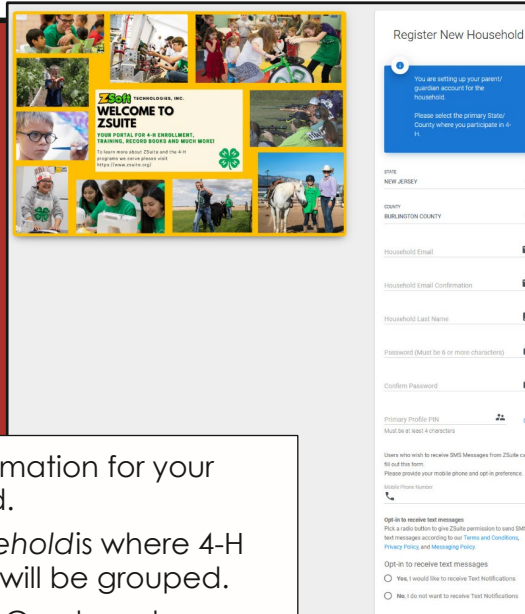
ZSoft TECHNOLOGIES, INC.
WELCOME TO ZSUITE
YOUR PORTAL FOR 4-H ENROLLMENT, TRAINING, RECORD BOOKS AND MUCH MORE!
To learn more about ZSuite and the 4-H programs we serve please visit https://www.zsuite.org/

Register New Household

You are setting up your parent/ guardian account for the household.

Please select the primary State/ County where you participate in 4-H.

STATE
NEW JERSEY

COUNTY
BURLINGTON COUNTY

Household Email

Household Email Confirmation

Household Last Name

Password (Must be 6 or more characters)

Confirm Password

Primary Profile PIN
Must be at least 4 characters

Users who wish to receive SMS Messages from ZSuite c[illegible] fill out this form.
Please provide your mobile phone and opt-in preference.

Mobile Phone Number

Opt-in to receive text messages
Pick a radio button to give ZSuite permission to send SMS text messages according to our Terms and Conditions, Privacy Policy, and Messaging Policy.

Opt-in to receive text messages
Yes, I would like to receive Text Notifications
No, I do not want to receive Text Notifications

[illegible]mation for your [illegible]d.

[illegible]ehold is where 4-H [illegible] will be grouped.